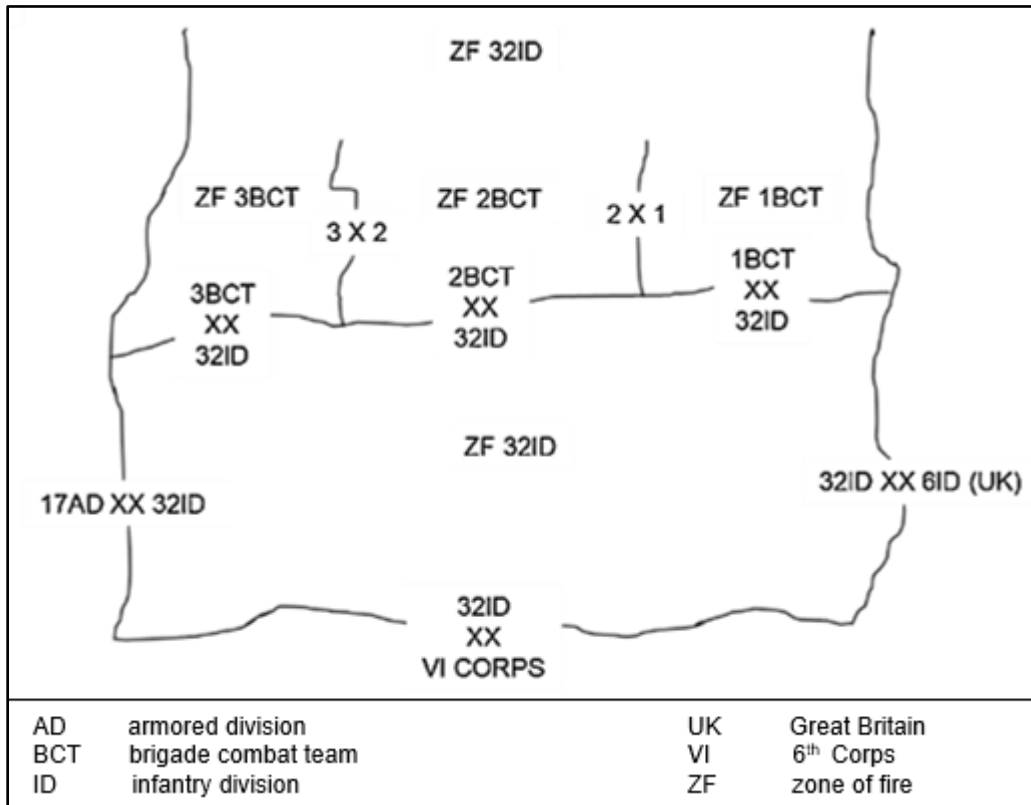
ZF 32ID

ZF 3BCT

3 X 2

ZF 2BCT

2 X 1

ZF 1BCT

3BCT
XX
32ID

2BCT
XX
32ID

1BCT
XX
32ID

ZF 32ID

17AD XX 32ID

32ID XX 6ID (UK)

32ID
XX
VI CORPS

| | | | |
|---|---|---|---|
| AD | armored division | UK | Great Britain |
| BCT | brigade combat team | VI | 6$^{th}$ Corps |
| ID | infantry division | ZF | zone of fire |